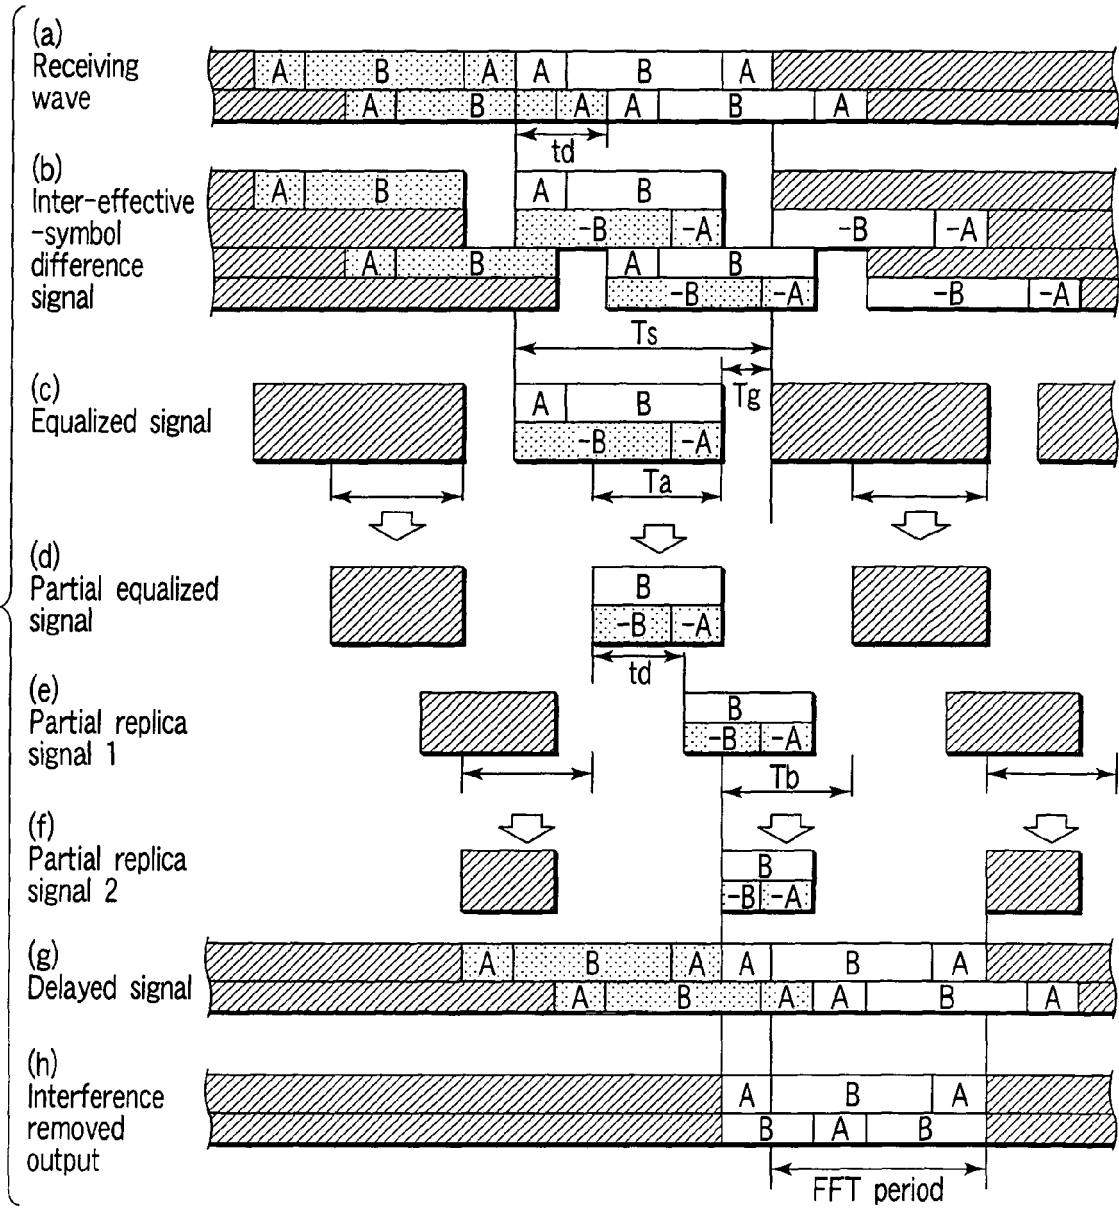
(a)
Receiving wave

A B A A B A
A B A A B A
td

(b)
Inter-effective -symbol difference signal

A B
A B
-B -A
-B -A
A B
A B
-B -A
-B -A
Ts

(c)
Equalized signal

A B
-B -A
Tg
Ta

(d)
Partial equalized signal

B
-B -A
td

(e)
Partial replica signal 1

B
-B -A
Tb

(f)
Partial replica signal 2

B
-B -A

(g)
Delayed signal

A B A A B A
A B A A B A

(h)
Interference removed output

A B A
B A B
FFT period